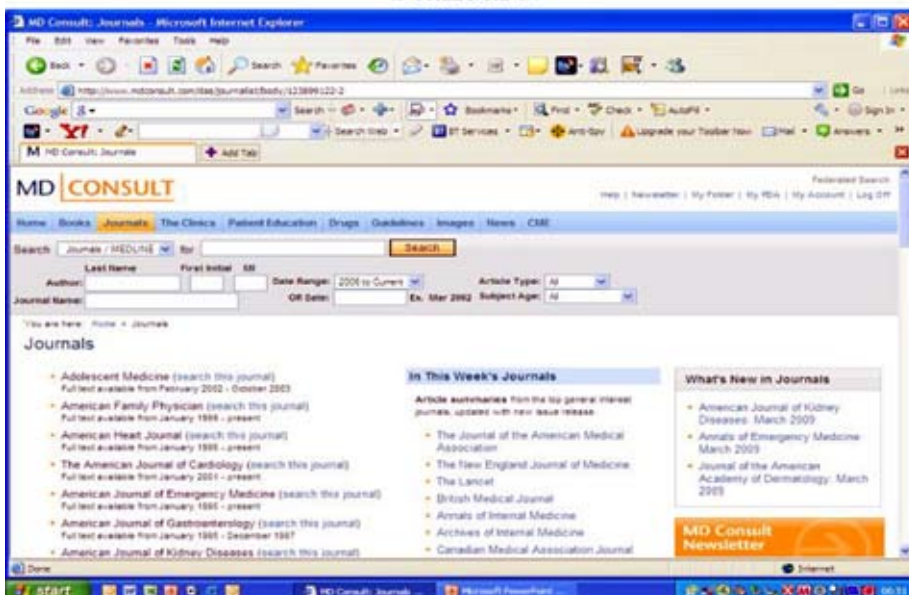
MD Consult: Journals - Microsoft Internet Explorer

File Edit View Favorites Tools Help

Back Search Favorites

Address http://www.mdconsult.com/das/journallist/body/123899122-2 Go Links

Google Search Bookmarks Find Check AutoFill Sign In

Search Web BT Services Anti-Spy Upgrade your Toolbar Now Mail Answers

MD Consult: Journals Add Tab

MD CONSULT

Federated Search

Help | Newsletter | My Folder | My PDA | My Account | Log Off

Home Books Journals The Clinics Patient Education Drugs Guidelines Images News CME

Search Journals / MEDLINE for Search

Last Name First Initial MI

Author: Date Range: 2006 to Current Article Type: All

Journal Name: OR Date: Ex. Mar 2002 Subject Age: All

You are here: Home > Journals

Journals

- Adolescent Medicine (search this journal)
Full text available from February 2002 - October 2003
- American Family Physician (search this journal)
Full text available from January 1999 - present
- American Heart Journal (search this journal)
Full text available from January 1995 - present
- The American Journal of Cardiology (search this journal)
Full text available from January 2001 - present
- American Journal of Emergency Medicine (search this journal)
Full text available from January 1995 - present
- American Journal of Gastroenterology (search this journal)
Full text available from January 1995 - December 1997
- American Journal of Kidney Diseases (search this journal)

In This Week's Journals

Article summaries from the top general interest journals, updated with new issue release.

- The Journal of the American Medical Association
- The New England Journal of Medicine
- The Lancet
- British Medical Journal
- Annals of Internal Medicine
- Archives of Internal Medicine
- Canadian Medical Association Journal

What's New in Journals

- American Journal of Kidney Diseases: March 2009
- Annals of Emergency Medicine: March 2009
- Journal of the American Academy of Dermatology: March 2009

MD Consult Newsletter

Done Internet

start MD Consult: Journals ... Microsoft PowerPoint ...